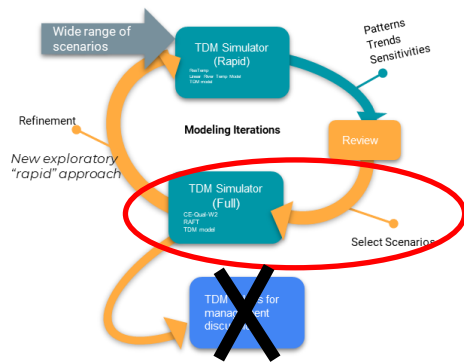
Wide range of scenarios

TDM Simulator (Rapid)

RedTemp
Linear River Temp Model
TDM model

Patterns
Trends
Sensitivities

Refinement

Modeling Iterations

Review

New exploratory "rapid" approach

TDM Simulator (Full)

CE-Qual-W2
RAFT
TDM model

Select Scenarios

TDM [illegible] for management discu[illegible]